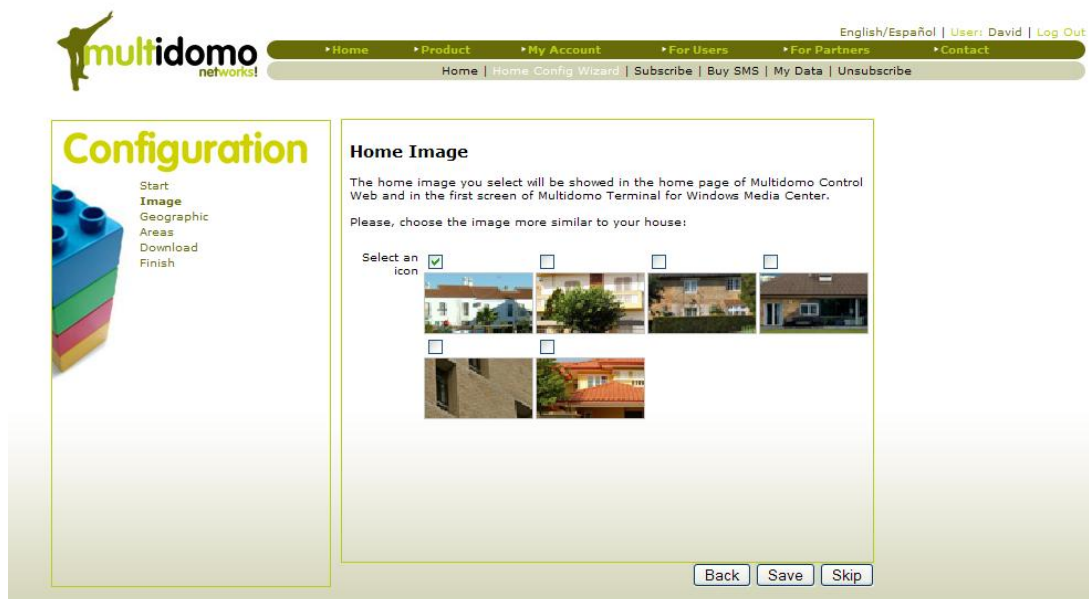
multidomo networks!

English/Español | User: David | Log Out

Home Product My Account For Users For Partners Contact

Home | Home Config Wizard | Subscribe | Buy SMS | My Data | Unsubscribe

Configuration

Start
Image
Geographic
Areas
Download
Finish

Home Image

The home image you select will be showed in the home page of Multidomo Control Web and in the first screen of Multidomo Terminal for Windows Media Center.

Please, choose the image more similar to your house:

Select an icon

Back Save Skip